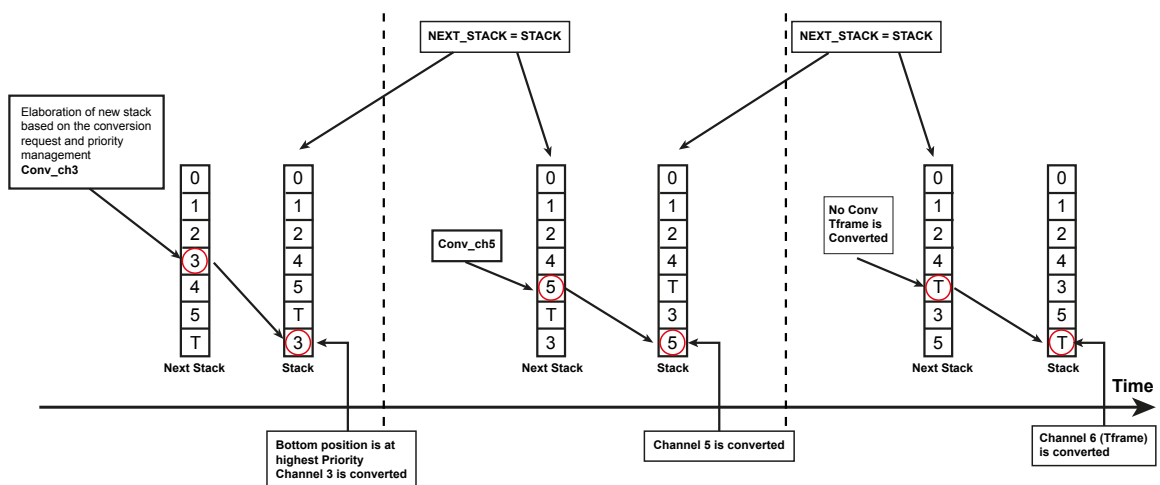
NEXT_STACK = STACK

NEXT_STACK = STACK

Elaboration of new stack based on the conversion request and priority management
Conv_ch3

| 0 |
|---|
| 1 |
| 2 |
| 3 |
| 4 |
| 5 |
| T |

Next Stack

| 0 |
|---|
| 1 |
| 2 |
| 4 |
| 5 |
| T |
| 3 |

Stack

Conv_ch5

| 0 |
|---|
| 1 |
| 2 |
| 4 |
| 5 |
| T |
| 3 |

Next Stack

| 0 |
|---|
| 1 |
| 2 |
| 4 |
| T |
| 3 |
| 5 |

Stack

No Conv
Tframe is Converted

| 0 |
|---|
| 1 |
| 2 |
| 4 |
| T |
| 3 |
| 5 |

Next Stack

| 0 |
|---|
| 1 |
| 2 |
| 4 |
| 3 |
| 5 |
| T |

Stack

Time

Bottom position is at highest Priority
Channel 3 is converted

Channel 5 is converted

Channel 6 (Tframe) is converted